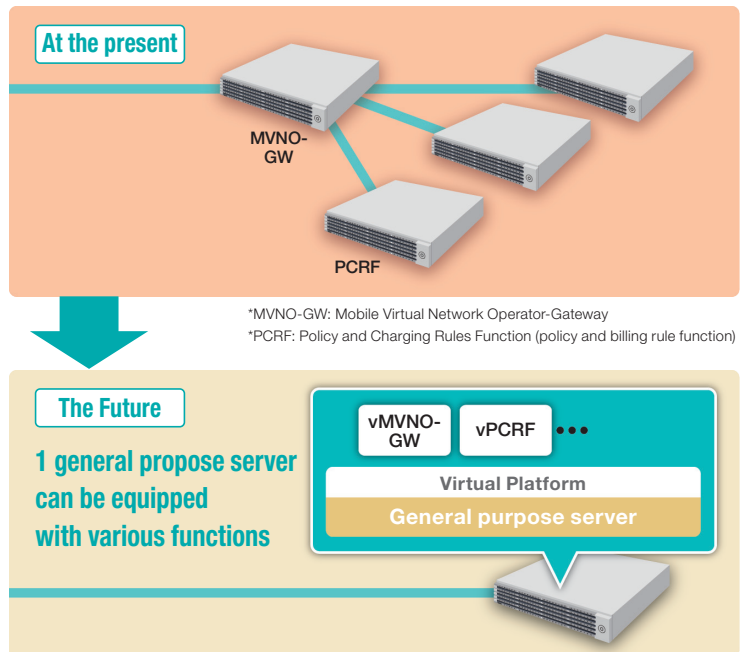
At the present

MVNO-GW

PCRF

*MVNO-GW: Mobile Virtual Network Operator-Gateway
*PCRF: Policy and Charging Rules Function (policy and billing rule function)

The Future

1 general propose server can be equipped with various functions

vMVNO-GW

vPCRF

•••

Virtual Platform

General purpose server